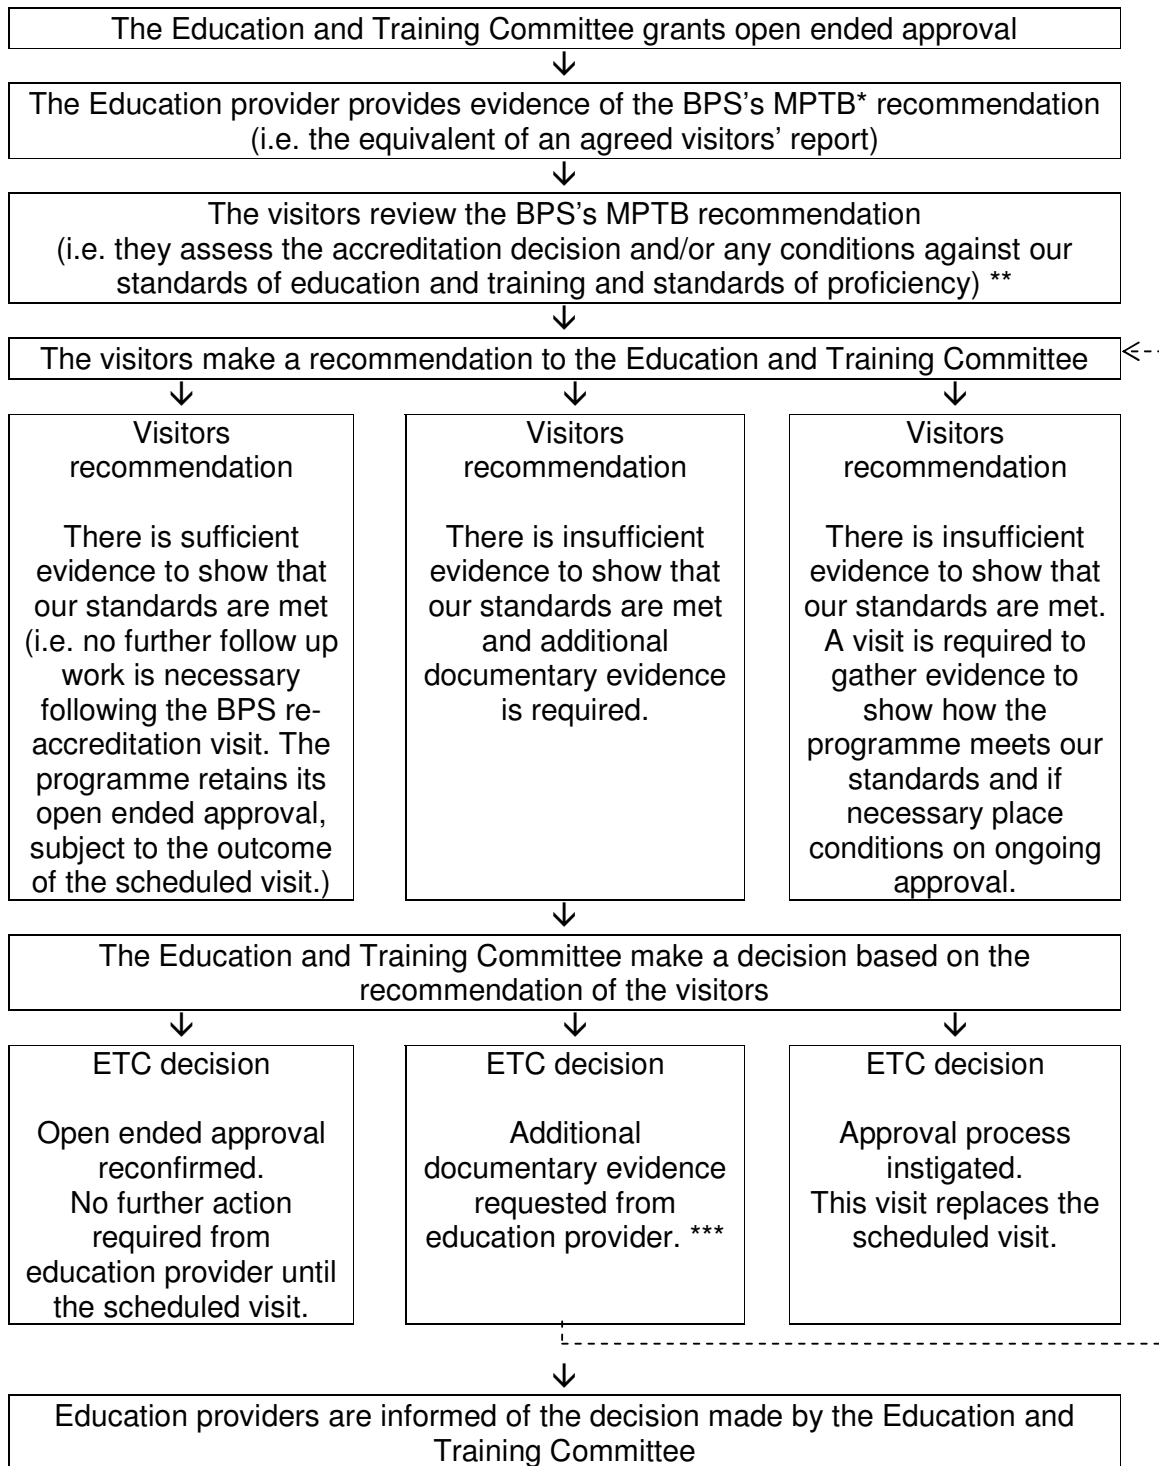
The Education and Training Committee grants open ended approval

The Education provider provides evidence of the BPS's MPTB* recommendation (i.e. the equivalent of an agreed visitors' report)

The visitors review the BPS's MPTB recommendation (i.e. they assess the accreditation decision and/or any conditions against our standards of education and training and standards of proficiency) **

The visitors make a recommendation to the Education and Training Committee

Visitors recommendation

There is sufficient evidence to show that our standards are met (i.e. no further follow up work is necessary following the BPS re-accreditation visit. The programme retains its open ended approval, subject to the outcome of the scheduled visit.)

Visitors recommendation

There is insufficient evidence to show that our standards are met and additional documentary evidence is required.

Visitors recommendation

There is insufficient evidence to show that our standards are met. A visit is required to gather evidence to show how the programme meets our standards and if necessary place conditions on ongoing approval.

The Education and Training Committee make a decision based on the recommendation of the visitors

ETC decision

Open ended approval reconfirmed. No further action required from education provider until the scheduled visit.

ETC decision

Additional documentary evidence requested from education provider. ***

ETC decision

Approval process instigated. This visit replaces the scheduled visit.

Education providers are informed of the decision made by the Education and Training Committee